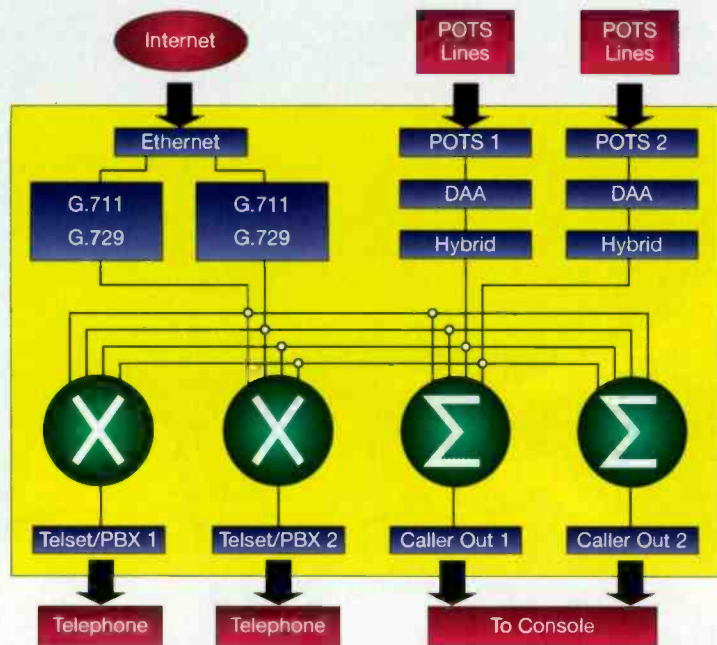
Internet

POTS Lines

POTS Lines

Ethernet

POTS 1

POTS 2

G.711
G.729

G.711
G.729

DAA

DAA

Hybrid

Hybrid

X

X

$\Sigma$

$\Sigma$

Telset/PBX 1

Telset/PBX 2

Caller Out 1

Caller Out 2

Telephone

Telephone

To Console